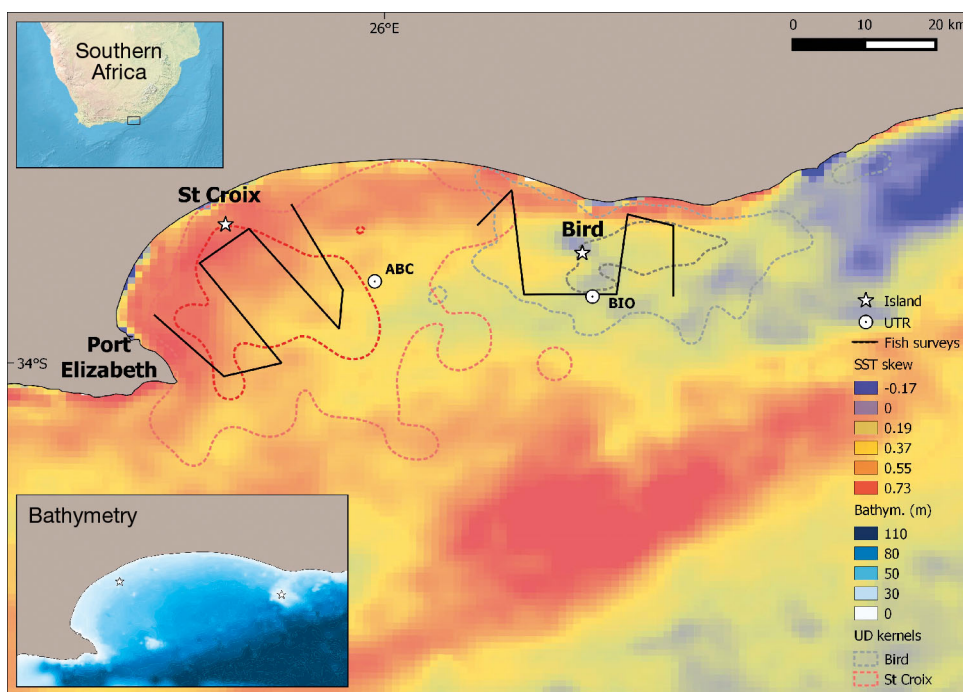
Southern Africa

26°E

0 10 20 km

St Croix

ABC

Bird

BIO

Port Elizabeth

34°S

Island
UTR
Fish surveys
SST skew
-0.17
0
0.19
0.37
0.55
0.73
Bathym. (m)
110
80
50
30
0
UD kernels
Bird
St Croix

Bathymetry